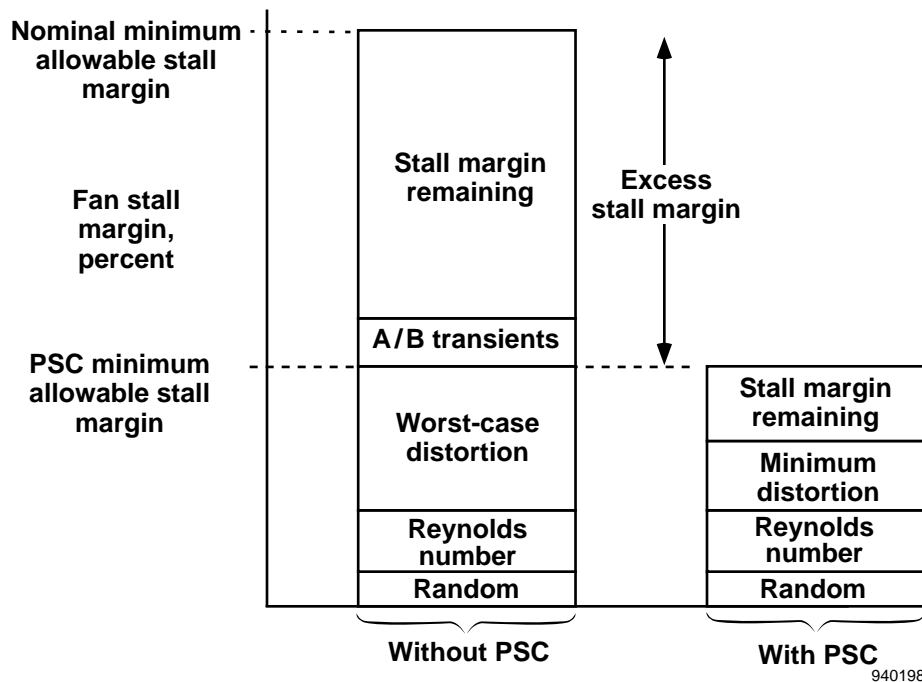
Nominal minimum allowable stall margin

Fan stall margin, percent

PSC minimum allowable stall margin

Stall margin remaining

A/B transients

Worst-case distortion

Reynolds number

Random

Excess stall margin

Stall margin remaining

Minimum distortion

Reynolds number

Random

Without PSC

With PSC

940198